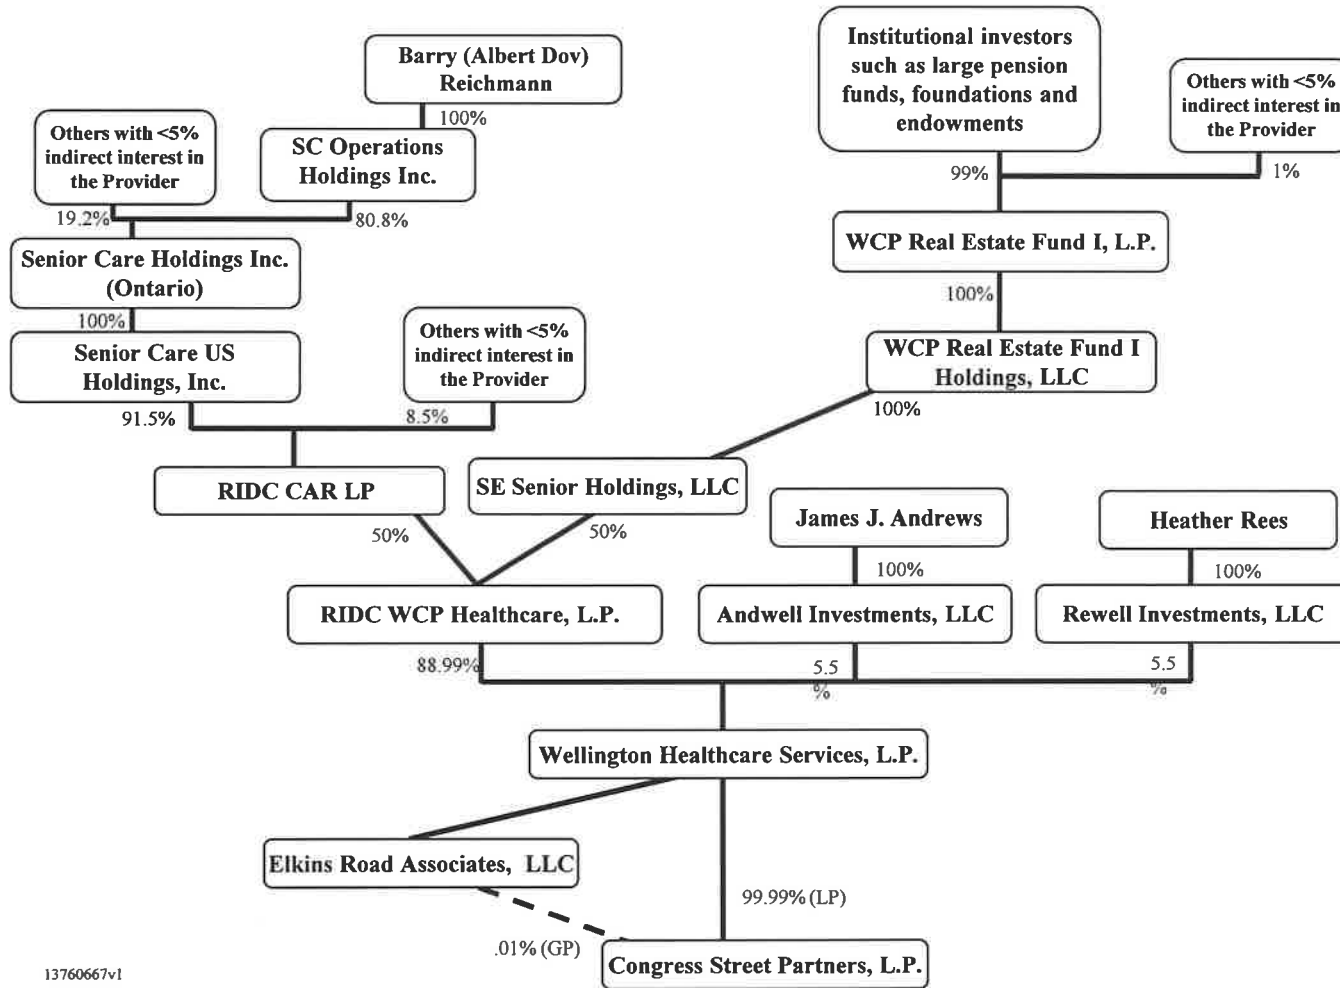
Barry (Albert Dov) Reichmann

100%

SC Operations Holdings Inc.

Others with <5% indirect interest in the Provider

19.2%

80.8%

Senior Care Holdings Inc. (Ontario)

100%

Senior Care US Holdings, Inc.

Others with <5% indirect interest in the Provider

91.5%

8.5%

RIDC CAR LP

Institutional investors such as large pension funds, foundations and endowments

Others with <5% indirect interest in the Provider

99%

1%

WCP Real Estate Fund I, L.P.

100%

WCP Real Estate Fund I Holdings, LLC

100%

SE Senior Holdings, LLC

50%

50%

RIDC WCP Healthcare, L.P.

James J. Andrews

100%

Andwell Investments, LLC

Heather Rees

100%

Rewell Investments, LLC

88.99%

5.5 %

5.5 %

Wellington Healthcare Services, L.P.

Elkins Road Associates, LLC

99.99% (LP)

.01% (GP)

Congress Street Partners, L.P.

13760667v1